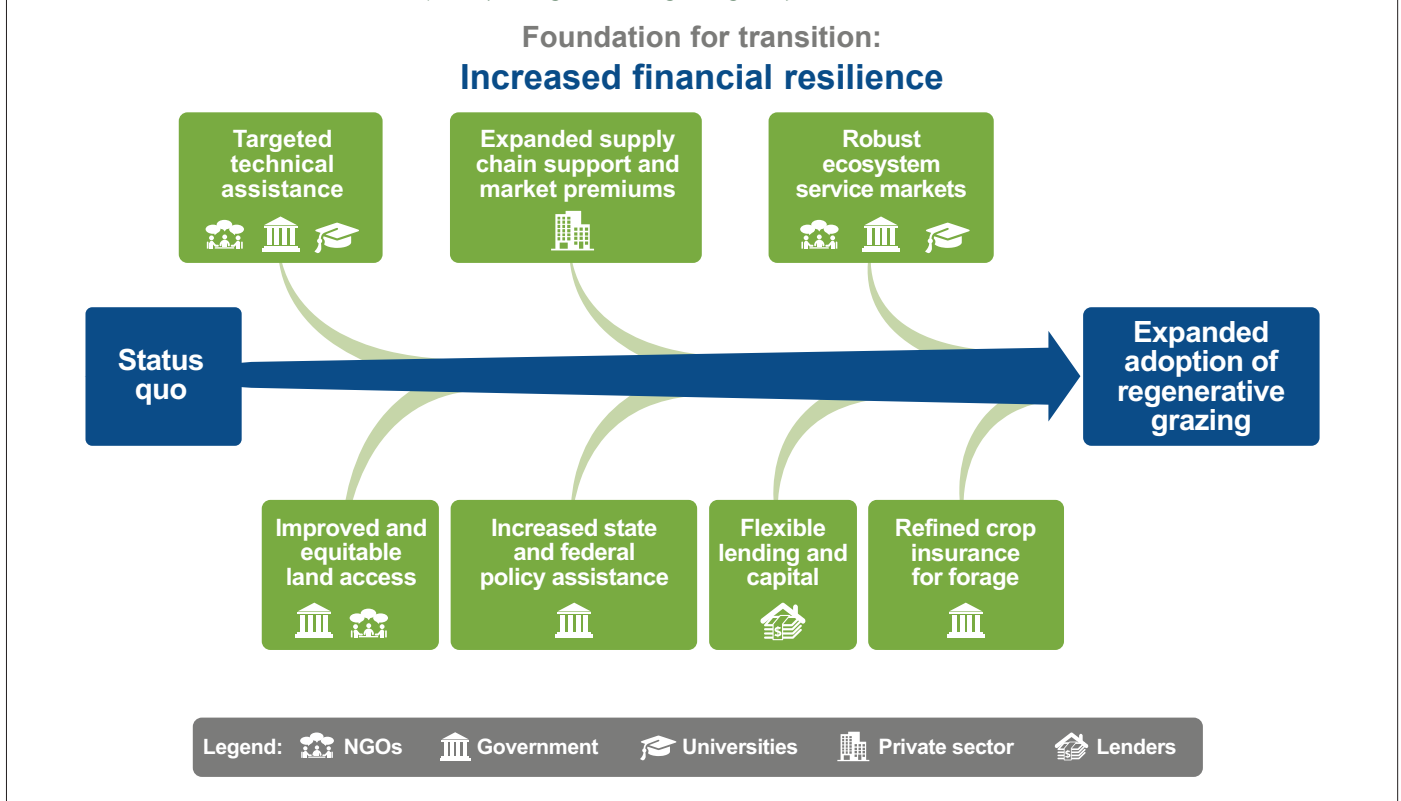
Foundation for transition:
Increased financial resilience

Targeted technical assistance

Expanded supply chain support and market premiums

Robust ecosystem service markets

Status quo

Expanded adoption of regenerative grazing

Improved and equitable land access

Increased state and federal policy assistance

Flexible lending and capital

Refined crop insurance for forage

Legend: NGOs Government Universities Private sector Lenders